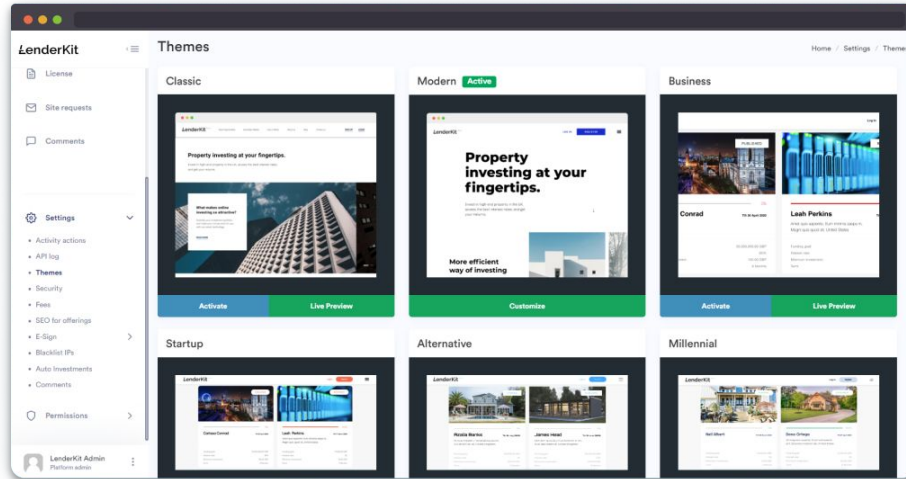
LenderKit

License

Site requests

Comments

Settings

Activity actions

API log

Themes

Security

Fees

SEO for offerings

E-Sign

Blacklist IPs

Auto investments

Comments

Permissions

LenderKit Admin
Platform admin

Themes

Home / Settings / Themes

Classic

LenderKit

Property investing at your fingertips.

What makes online investing so attractive?

Activate

Live Preview

Modern Active

LenderKit

Property investing at your fingertips.

More efficient way of investing

Customize

Business

Conrad

Leah Perkins

Activate

Live Preview

Startup

LenderKit

Leah Perkins

Alternative

LenderKit

James Head

Millennial

LenderKit